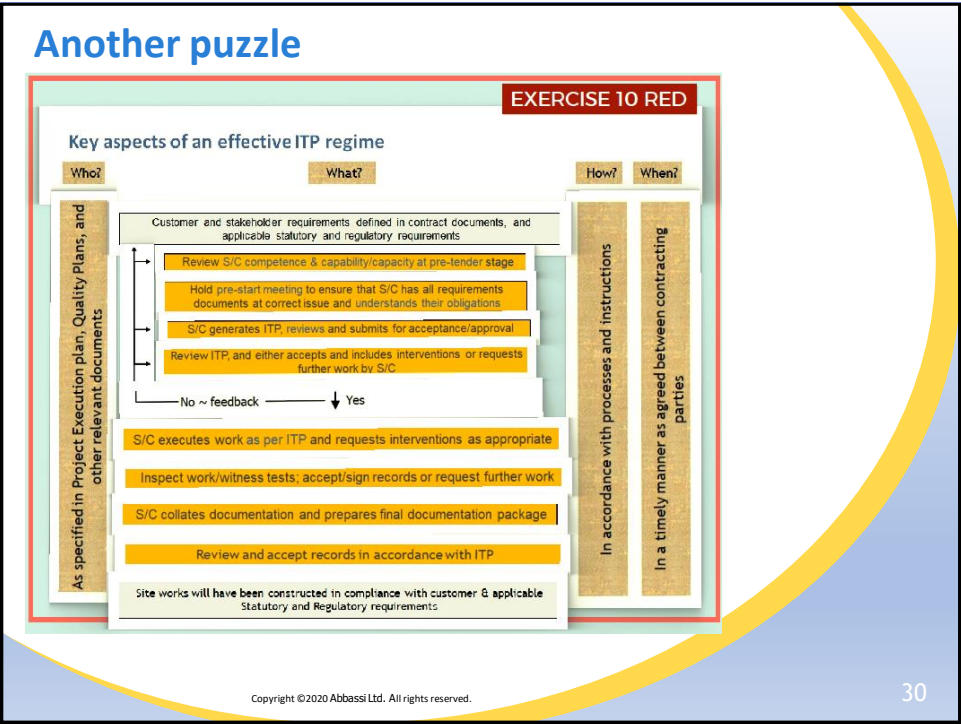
Another puzzle

EXERCISE 10 RED

Key aspects of an effective ITP regime

Who?

What?

How?

When?

As specified in Project Execution plan, Quality Plans, and other relevant documents

Customer and stakeholder requirements defined in contract documents, and applicable statutory and regulatory requirements

Review S/C competence & capability/capacity at pre-tender stage

Hold pre-start meeting to ensure that S/C has all requirements documents at correct issue and understands their obligations

S/C generates ITP, reviews and submits for acceptance/approval

Review ITP, and either accepts and includes interventions or requests further work by S/C

No ~ feedback

Yes

S/C executes work as per ITP and requests interventions as appropriate

Inspect work/witness tests; accept/sign records or request further work

S/C collates documentation and prepares final documentation package

Review and accept records in accordance with ITP

Site works will have been constructed in compliance with customer & applicable Statutory and Regulatory requirements

In accordance with processes and instructions

In a timely manner as agreed between contracting parties

Copyright ©2020 Abbassi Ltd. All rights reserved.

30